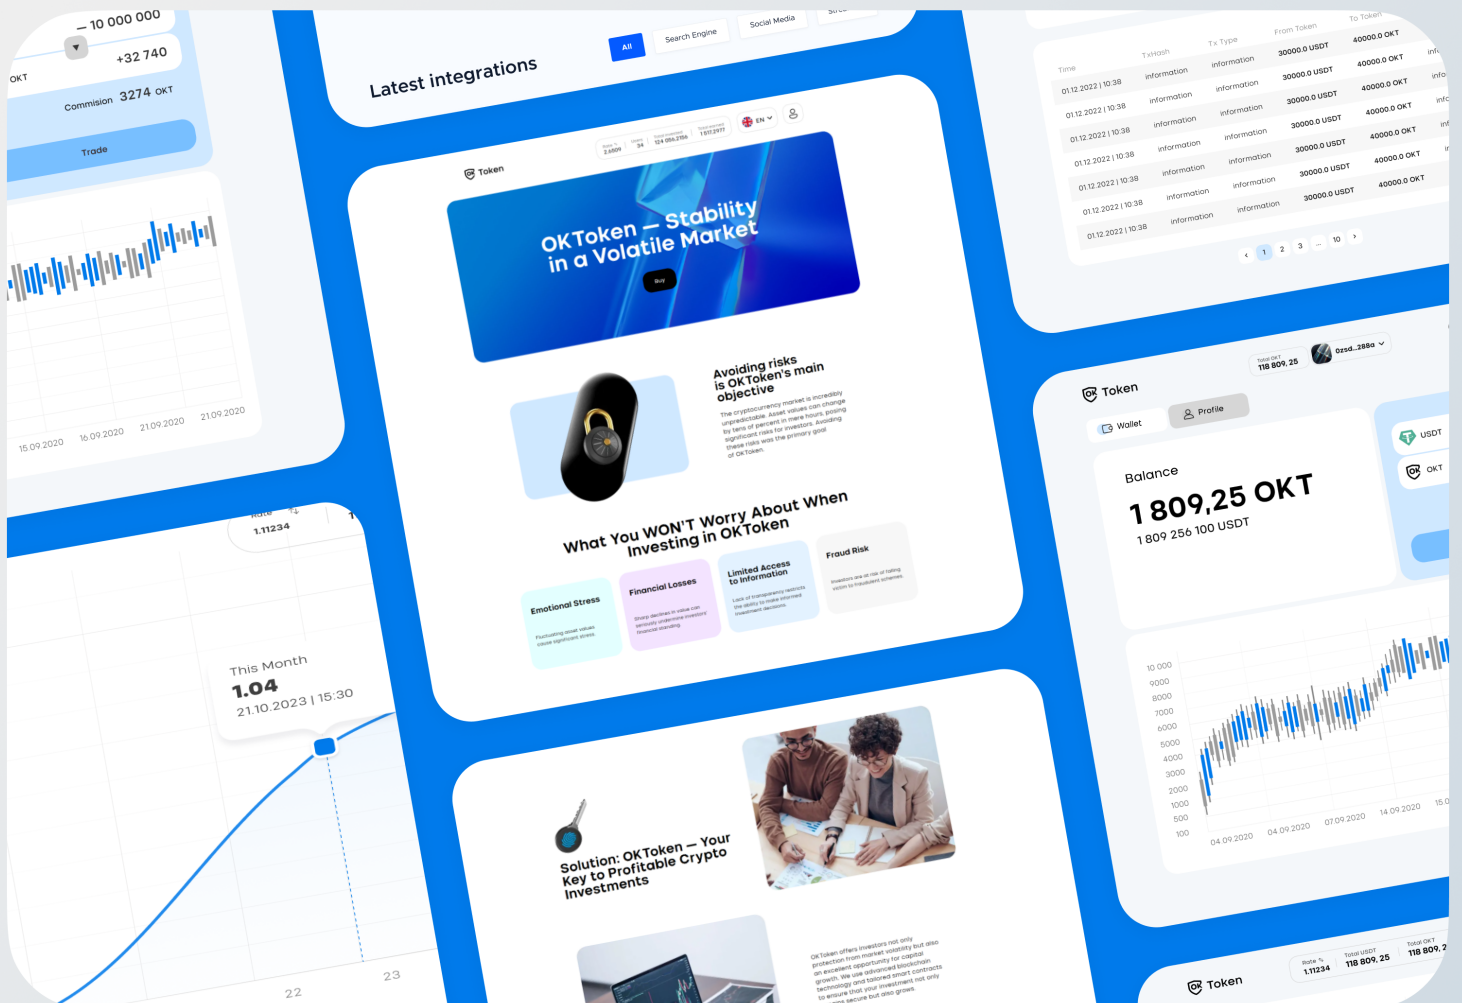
— 10 000 000
+32 740
OKT
Commission 3274 OKT
Trade

15.09.2020 16.09.2020 21.09.2020 21.09.2020

Rate
1.11234

This Month
1.04
21.10.2023 | 15:30

22 23

Latest integrations
All Search Engine Social Media

Token
Rate % 2.6509 Users 34 Total supplied 124 056 2155 Total earned 1 511 2977
EN

OKToken — Stability in a Volatile Market
Buy

Avoiding risks is OKToken's main objective
The cryptocurrency market is incredibly unpredictable. Asset values can change by tens of percent in mere hours, posing significant risks for investors. Avoiding these risks was the primary goal of OKToken.

What You WON'T Worry About When Investing in OKToken

Emotional Stress
Fluctuating asset values cause significant stress.

Financial Losses
Sharp declines in value can seriously undermine investors' financial standing.

Limited Access to Information
Lack of transparency restricts the ability to make informed investment decisions.

Fraud Risk
Investors are at risk of falling victim to fraudulent schemes.

Solution: OKToken — Your Key to Profitable Crypto Investments

OKToken offers investors not only protection from market volatility but also an excellent opportunity for capital growth. We use advanced blockchain technology and tailored smart contracts to ensure that your investment not only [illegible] secure but also grows.

| Time | TxHash | Tx Type | From Token | To Token |
|---|---|---|---|---|
| 01.12.2022 \| 10:38 | information | information | 30000.0 USDT | 40000.0 OKT |
| 01.12.2022 \| 10:38 | information | information | 30000.0 USDT | 40000.0 OKT |
| 01.12.2022 \| 10:38 | information | information | 30000.0 USDT | 40000.0 OKT |
| 01.12.2022 \| 10:38 | information | information | 30000.0 USDT | 40000.0 OKT |
| 01.12.2022 \| 10:38 | information | information | 30000.0 USDT | 40000.0 OKT |
| 01.12.2022 \| 10:38 | information | information | 30000.0 USDT | 40000.0 OKT |
| 01.12.2022 \| 10:38 | information | information | 30000.0 USDT | 40000.0 OKT |

1 2 3 ... 10

Token
Total OKT 118 809, 25
0zsd...288a
Wallet
Profile
Balance
1 809,25 OKT
1 809 256 100 USDT
USDT
OKT

10 000 9000 8000 7000 6000 5000 4000 3000 2000 1000 500 100
04.09.2020 04.09.2020 07.09.2020 14.09.2020 15.0

Token
Rate % 1.11234 Total USDT 118 809, 25 Total OKT 118 809, 2